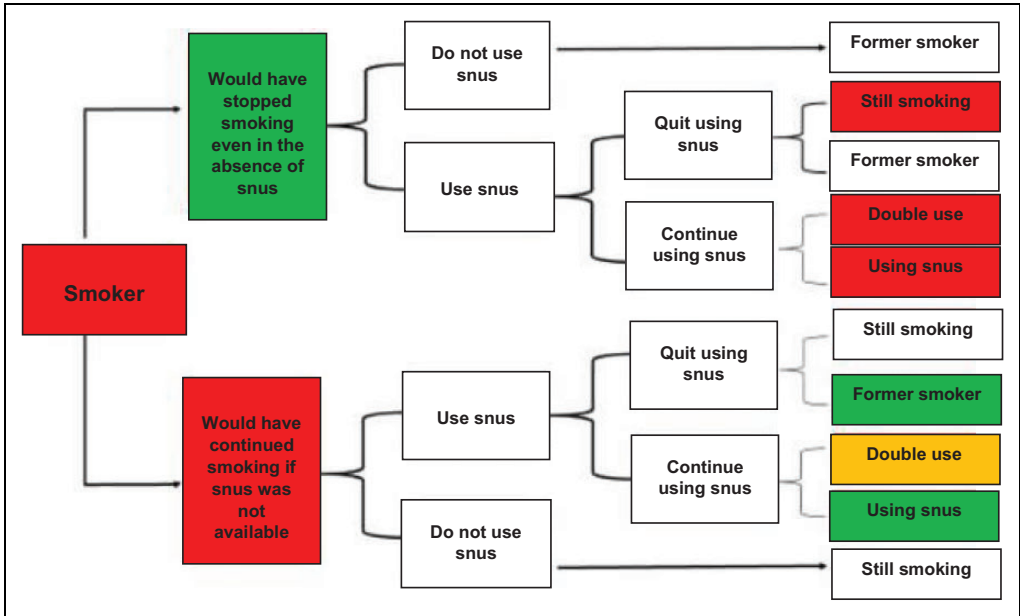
Smoker

Would have stopped smoking even in the absence of snus

Do not use snus

Former smoker

Use snus

Quit using snus

Still smoking

Former smoker

Continue using snus

Double use

Using snus

Would have continued smoking if snus was not available

Use snus

Quit using snus

Still smoking

Former smoker

Continue using snus

Double use

Using snus

Do not use snus

Still smoking